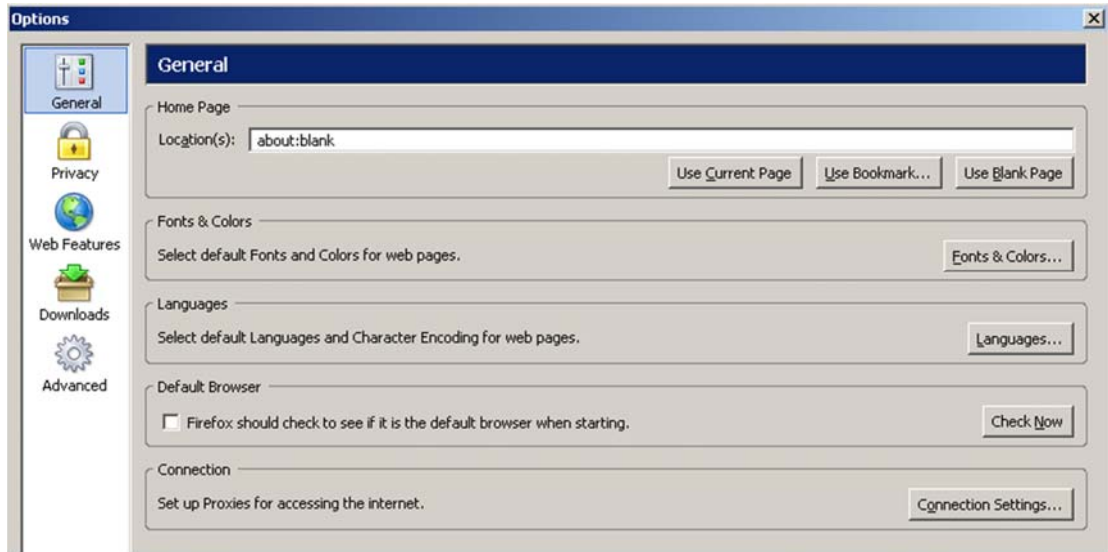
Options

General

Privacy

Web Features

Downloads

Advanced

General

Home Page

Location(s): about:blank

Use Current Page | Use Bookmark... | Use Blank Page

Fonts & Colors

Select default Fonts and Colors for web pages.

Fonts & Colors...

Languages

Select default Languages and Character Encoding for web pages.

Languages...

Default Browser

Firefox should check to see if it is the default browser when starting.

Check Now

Connection

Set up Proxies for accessing the internet.

Connection Settings...